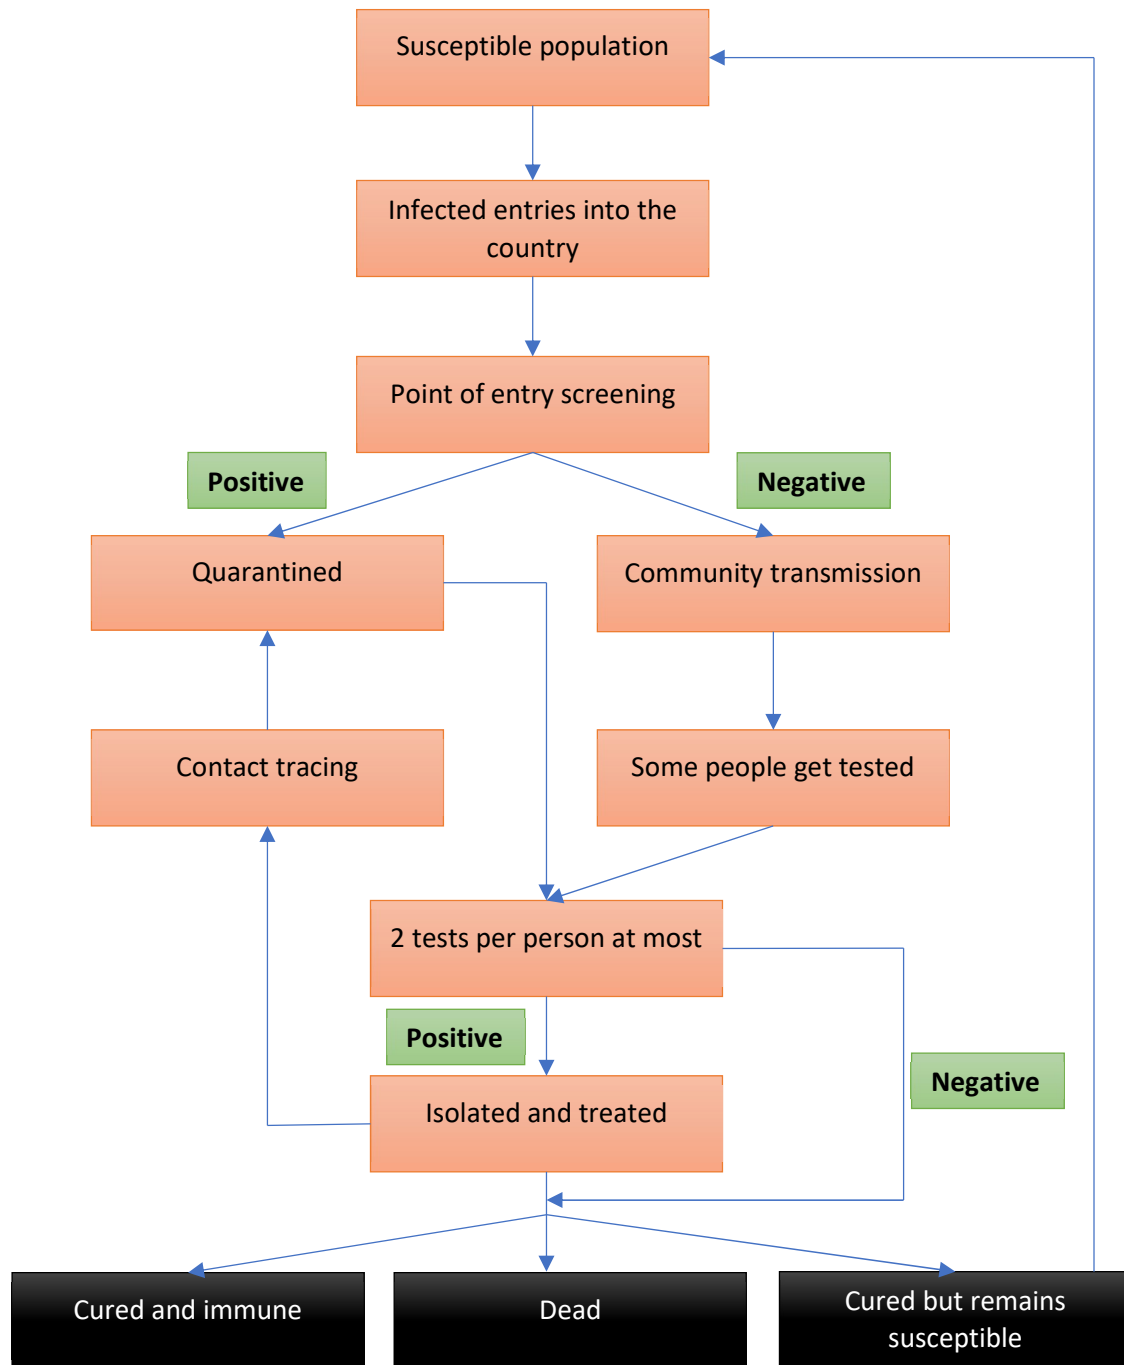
Susceptible population

Infected entries into the country

Point of entry screening

Positive

Negative

Quarantined

Community transmission

Contact tracing

Some people get tested

2 tests per person at most

Positive

Negative

Isolated and treated

Cured and immune

Dead

Cured but remains susceptible